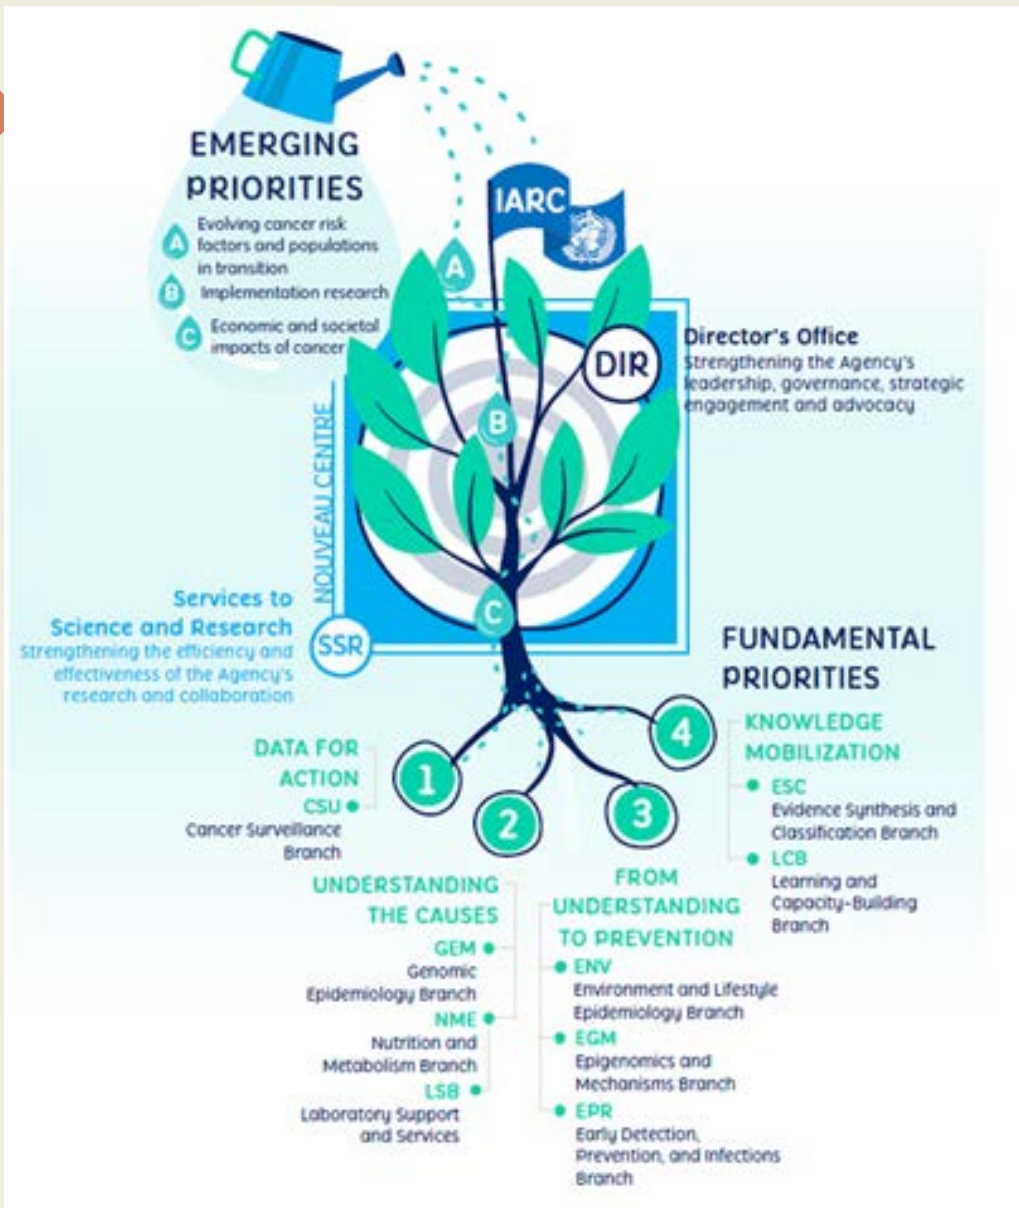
EMERGING PRIORITIES

A Evolving cancer risk factors and populations in transition

B Implementation research

C Economic and societal impacts of cancer

IARC

A

DIR

Director's Office
Strengthening the Agency's leadership, governance, strategic engagement and advocacy

B

NOUVEAU CENTRE

C

Services to Science and Research
Strengthening the efficiency and effectiveness of the Agency's research and collaboration

SSR

FUNDAMENTAL PRIORITIES

1 2 3 4

DATA FOR ACTION
CSU
Cancer Surveillance Branch

UNDERSTANDING THE CAUSES
GEM
Genomic Epidemiology Branch
NME
Nutrition and Metabolism Branch
LSB
Laboratory Support and Services

FROM UNDERSTANDING TO PREVENTION
ENV
Environment and Lifestyle Epidemiology Branch
EGM
Epigenomics and Mechanisms Branch
EPR
Early Detection, Prevention, and Infections Branch

KNOWLEDGE MOBILIZATION
ESC
Evidence Synthesis and Classification Branch
LCB
Learning and Capacity-Building Branch